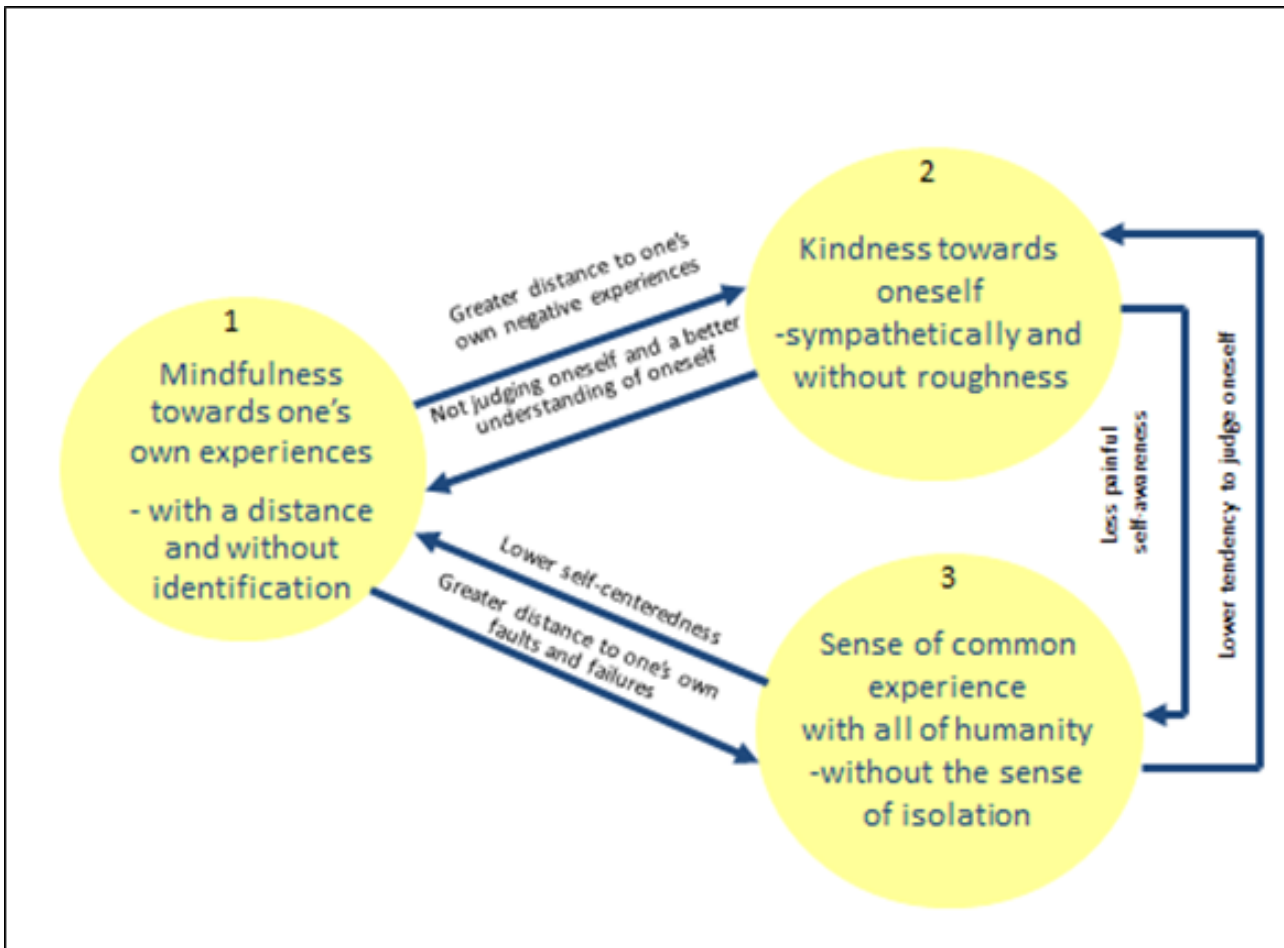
1

Mindfulness towards one's own experiences

- with a distance and without identification

2

Kindness towards oneself

-sympathetically and without roughness

3

Sense of common experience with all of humanity

-without the sense of isolation

Greater distance to one's own negative experiences

Not judging oneself and a better understanding of oneself

Lower self-centeredness

Greater distance to one's own faults and failures

Less painful self-awareness

Lower tendency to judge oneself